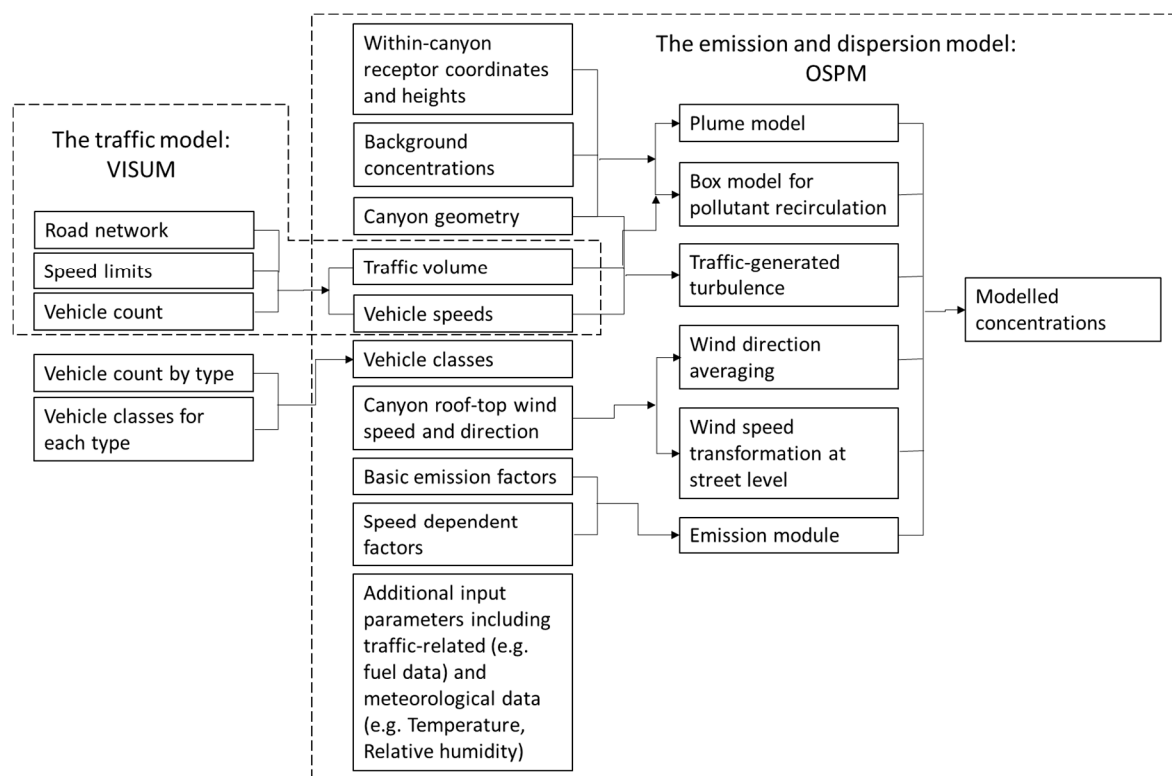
The traffic model: VISUM

Road network

Speed limits

Vehicle count

Vehicle count by type

Vehicle classes for each type

Within-canyon receptor coordinates and heights

Background concentrations

Canyon geometry

Traffic volume

Vehicle speeds

Vehicle classes

Canyon roof-top wind speed and direction

Basic emission factors

Speed dependent factors

Additional input parameters including traffic-related (e.g. fuel data) and meteorological data (e.g. Temperature, Relative humidity)

The emission and dispersion model: OSPM

Plume model

Box model for pollutant recirculation

Traffic-generated turbulence

Wind direction averaging

Wind speed transformation at street level

Emission module

Modelled concentrations